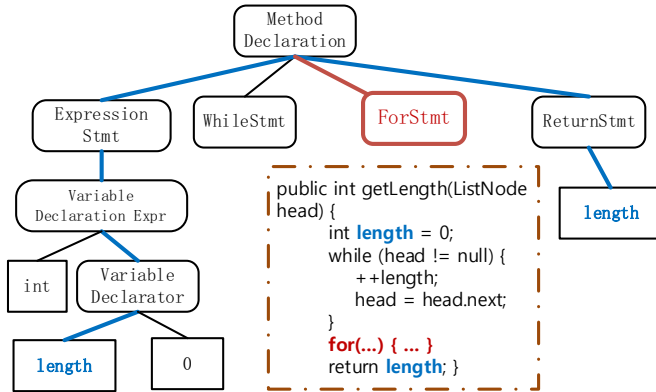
Method Declaration

Expression Stmt

WhileStmt

ForStmt

ReturnStmt

Variable Declaration Expr

length

int

Variable Declarator

length

0

public int getLength(ListNode head) {
int length = 0;
while (head != null) {
++length;
head = head.next;
}
for(...) { ... }
return length; }